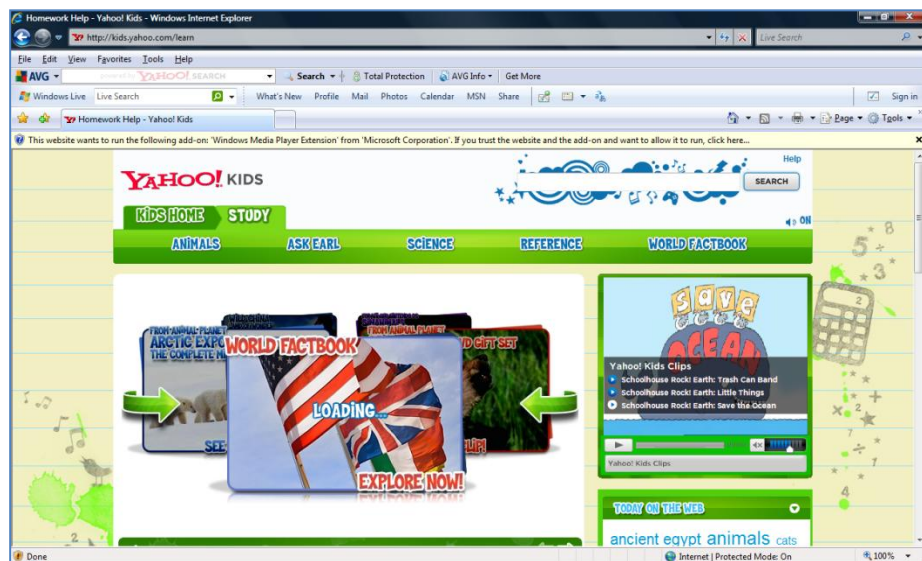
Homework Help - Yahoo! Kids - Windows Internet Explorer

http://kids.yahoo.com/learn

Live Search

File Edit View Favorites Tools Help

AVG powered by YAHOO! SEARCH Search Total Protection AVG Info Get More

Windows Live Live Search What's New Profile Mail Photos Calendar MSN Share Sign in

Homework Help - Yahoo! Kids

Page Tools

This website wants to run the following add-on: 'Windows Media Player Extension' from 'Microsoft Corporation'. If you trust the website and the add-on and want to allow it to run, click here...

YAHOO! KIDS

Help

SEARCH

KIDS HOME STUDY

ON

ANIMALS ASK EARL SCIENCE REFERENCE WORLD FACTBOOK

FROM ANIMAL PLANET
ARCTIC EXPO
THE COMPLETE M

FROM ANIMAL PLANET

GIFT SET

WORLD FACTBOOK

LOADING...

SEE

UP!

EXPLORE NOW!

save OCEAN

Yahoo! Kids Clips
Schoolhouse Rock! Earth: Trash Can Band
Schoolhouse Rock! Earth: Little Things
Schoolhouse Rock! Earth: Save the Ocean

Yahoo! Kids Clips

TODAY ON THE WEB

ancient egypt animals cats

Done

Internet | Protected Mode: On

100%